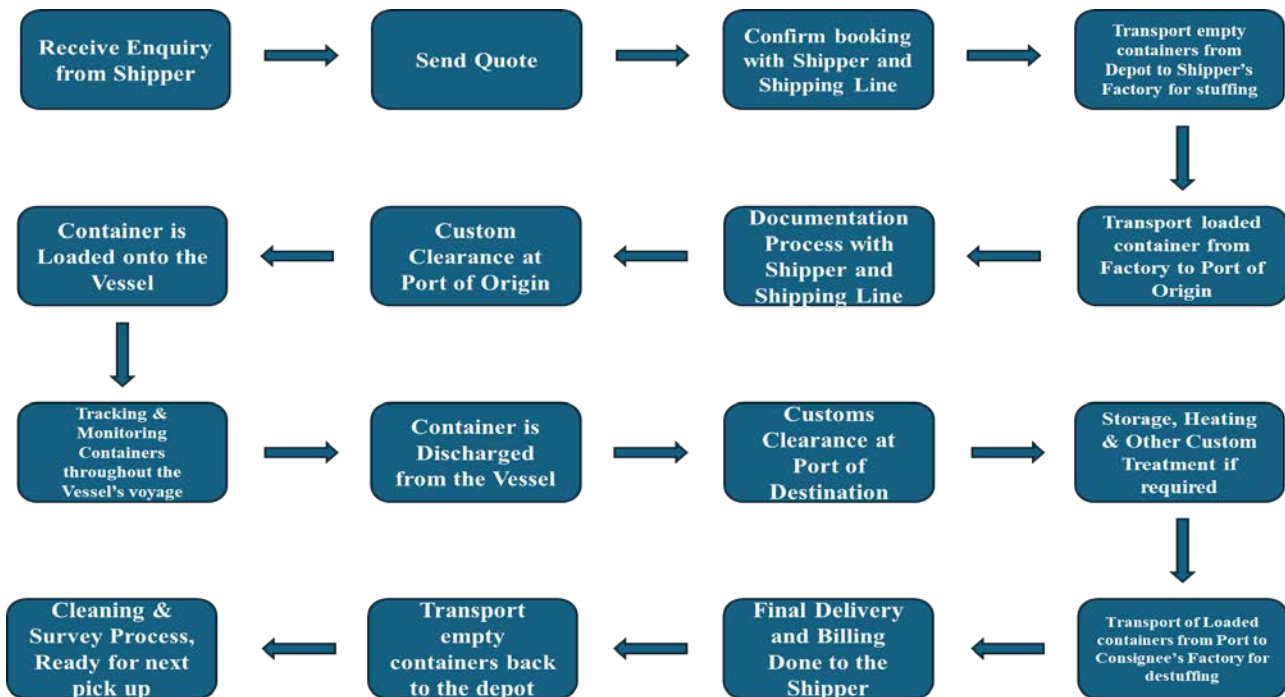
Receive Enquiry from Shipper

Send Quote

Confirm booking with Shipper and Shipping Line

Transport empty containers from Depot to Shipper's Factory for stuffing

Transport loaded container from Factory to Port of Origin

Documentation Process with Shipper and Shipping Line

Custom Clearance at Port of Origin

Container is Loaded onto the Vessel

Tracking & Monitoring Containers throughout the Vessel's voyage

Container is Discharged from the Vessel

Customs Clearance at Port of Destination

Storage, Heating & Other Custom Treatment if required

Transport of Loaded containers from Port to Consignee's Factory for destuffing

Final Delivery and Billing Done to the Shipper

Transport empty containers back to the depot

Cleaning & Survey Process, Ready for next pick up